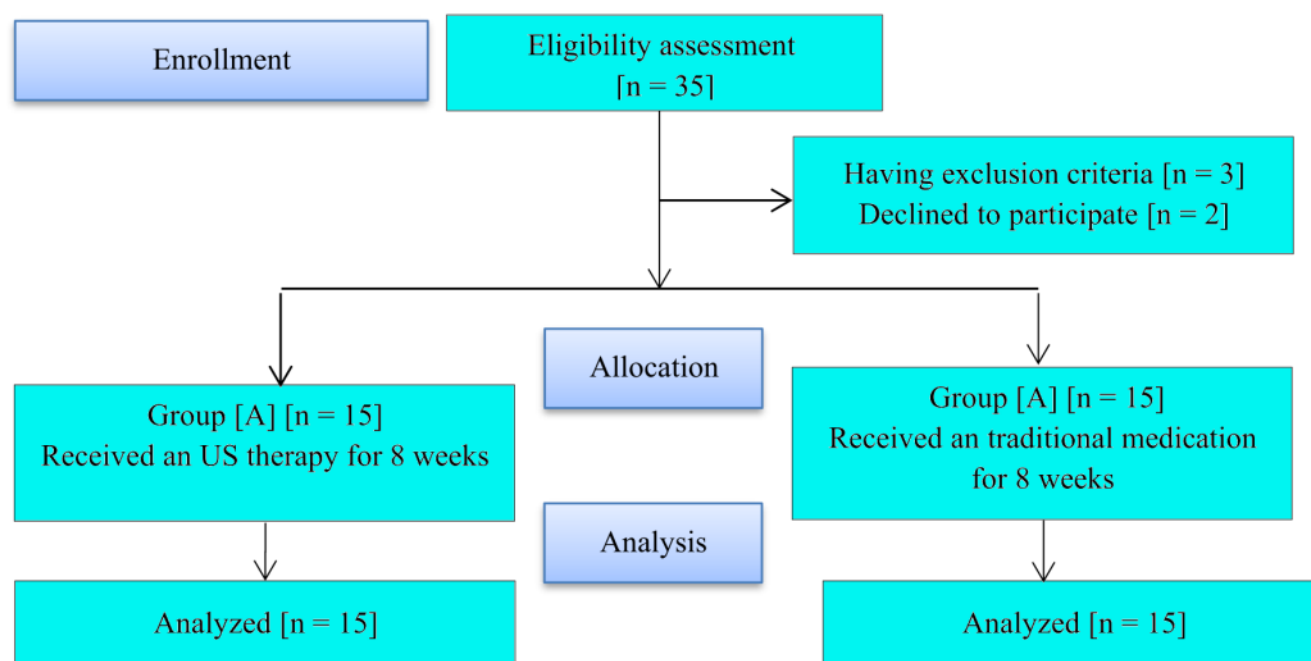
Enrollment

Eligibility assessment
[n = 35]

Having exclusion criteria [n = 3]
Declined to participate [n = 2]

Allocation

Group [A] [n = 15]
Received an US therapy for 8 weeks

Group [A] [n = 15]
Received an traditional medication for 8 weeks

Analysis

Analyzed [n = 15]

Analyzed [n = 15]